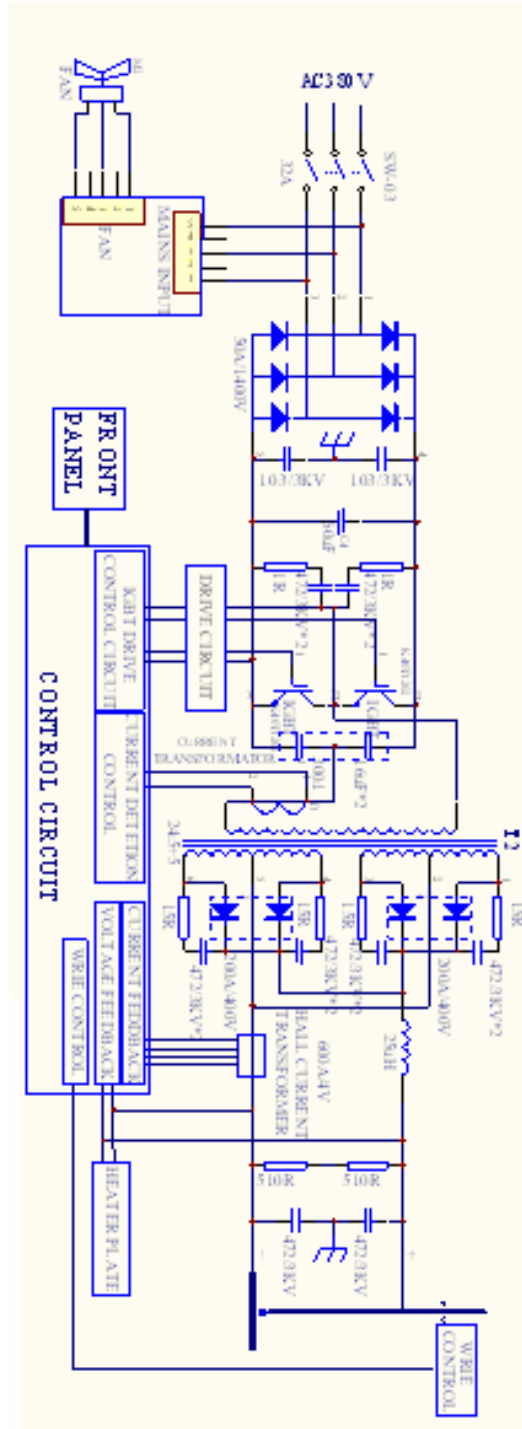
FAN
AC3 80 V
32A
SW-03
FAN
MAINS INPUT
90A/1400V
FRONT PANEL
103/3KV
103/3KV
C4 50uF
1R
1R
472/3KV*2
472/3KV*2
DRIVE CIRCUIT
IGBT DRIVE CONTROL CIRCUIT
IGBT
IGBT
CURRENT TRANSFORMATOR
CURRENT DETECTION CONTROL
CONTROL CIRCUIT
1001
4.6uF*2
T2
24.5+5
15R
15R
15R
15R
472/3KV*2
472/3KV*2
472/3KV*2
472/3KV*2
200A/400V
200A/400V
25uH
CURRENT FEEDBACK
VOLTAGE FEEDBACK
600A/4V
HALL CURRENT TRANSFORMER
WIRE CONTROL
HEATER PLATE
510R
510R
472/3KV
472/3KV
WIRE CONTROL